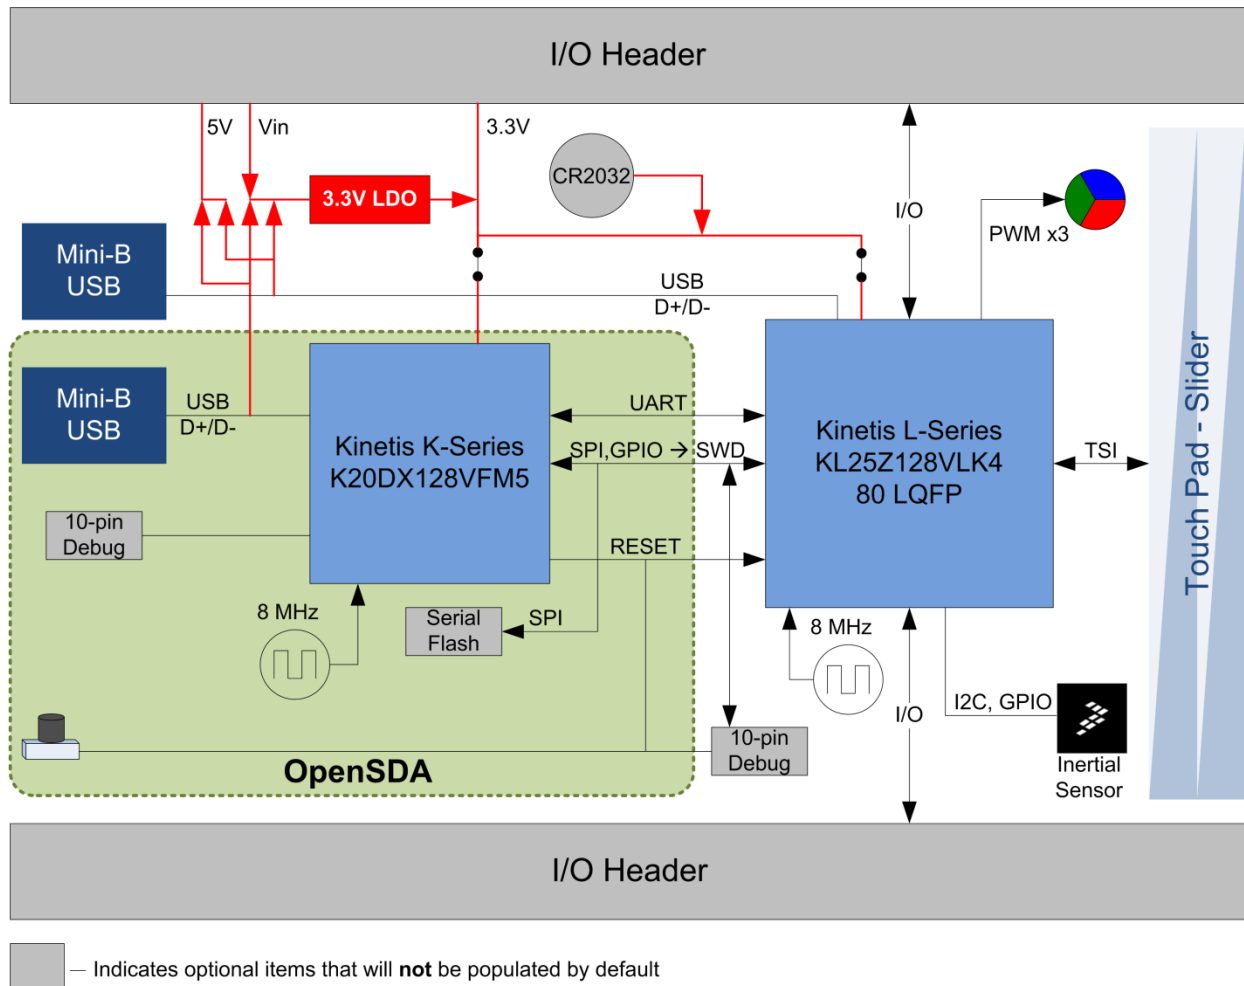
I/O Header

5V Vin 3.3V

3.3V LDO

CR2032

I/O

PWM x3

Mini-B USB

USB D+/D-

Mini-B USB

USB D+/D-

UART

Kinetis K-Series K20DX128VFM5

SPI,GPIO → SWD

Kinetis L-Series KL25Z128VLK4 80 LQFP

TSI

Touch Pad - Slider

10-pin Debug

RESET

8 MHz

Serial Flash

SPI

8 MHz

I/O

I2C, GPIO

Inertial Sensor

10-pin Debug

OpenSDA

I/O Header

— Indicates optional items that will **not** be populated by default